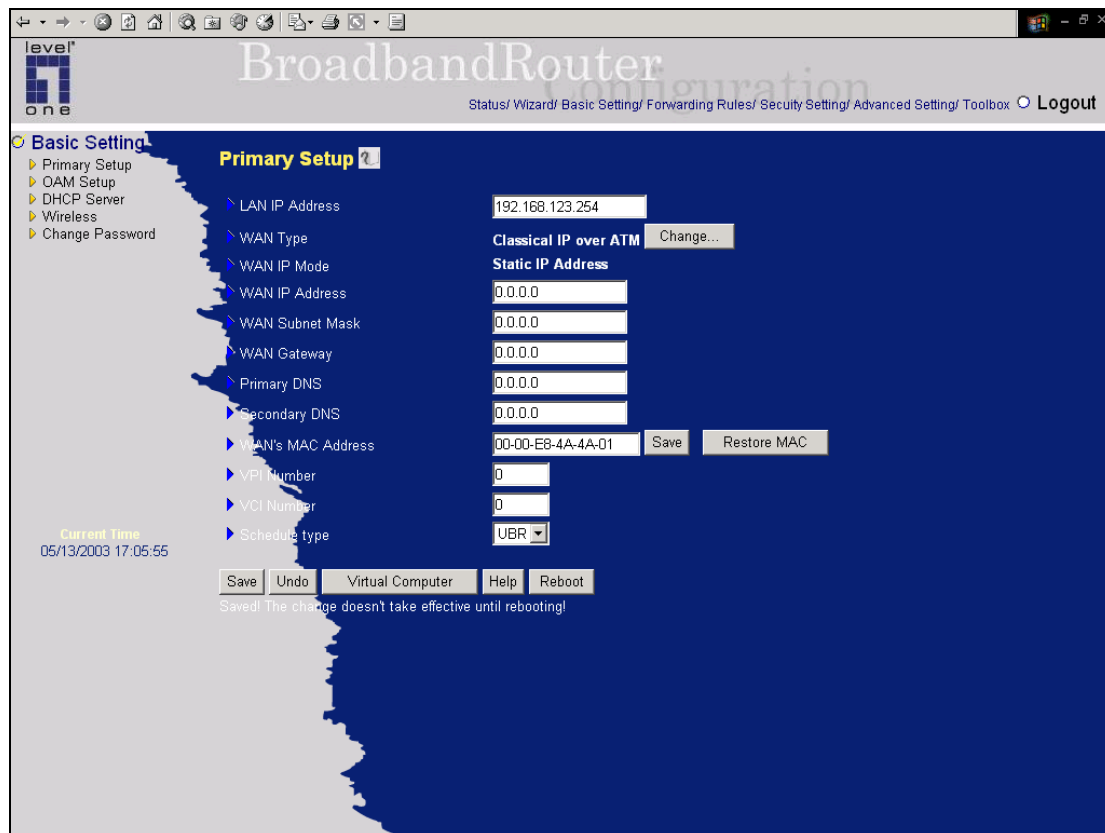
level one

BroadbandRouter
Configuration

Status/ Wizard/ Basic Setting/ Forwarding Rules/ Secuity Setting/ Advanced Setting/ Toolbox Logout

Basic Setting
Primary Setup
OAM Setup
DHCP Server
Wireless
Change Password

Current Time
05/13/2003 17:05:55

Primary Setup

| | |
|---|---|
| LAN IP Address | 192.168.123.254 |
| WAN Type | Classical IP over ATM Change... |
| WAN IP Mode | Static IP Address |
| WAN IP Address | 0.0.0.0 |
| WAN Subnet Mask | 0.0.0.0 |
| WAN Gateway | 0.0.0.0 |
| Primary DNS | 0.0.0.0 |
| Secondary DNS | 0.0.0.0 |
| WAN's MAC Address | 00-00-E8-4A-4A-01 Save Restore MAC |
| VPI Number | 0 |
| VCI Number | 0 |
| Schedule type | UBR |

Save Undo Virtual Computer Help Reboot

Saved! The change doesn't take effective until rebooting!